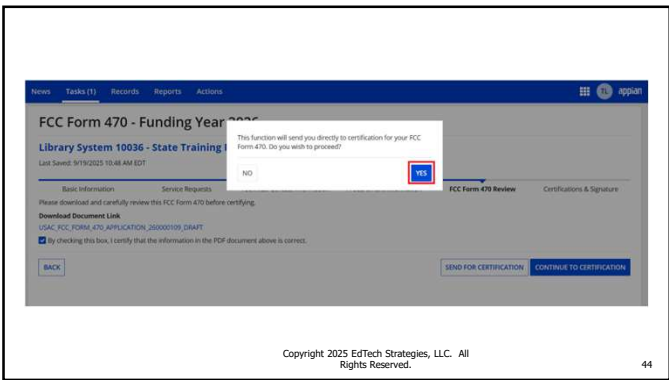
News Tasks (1) Records Reports Actions

TL appian

FCC Form 470 - Funding Year 20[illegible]

Library System 10036 - State Training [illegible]

Last Saved: 9/19/2025 10:48 AM EDT

This function will send you directly to certification for your FCC Form 470. Do you wish to proceed?

NO

YES

Basic Information Service Requests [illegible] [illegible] FCC Form 470 Review Certifications & Signature

Please download and carefully review this FCC Form 470 before certifying.

Download Document Link

USAC_FCC_FORM_470_APPLICATION_260000109_DRAFT

By checking this box, I certify that the information in the PDF document above is correct.

BACK

SEND FOR CERTIFICATION

CONTINUE TO CERTIFICATION

Copyright 2025 EdTech Strategies, LLC. All Rights Reserved.

44